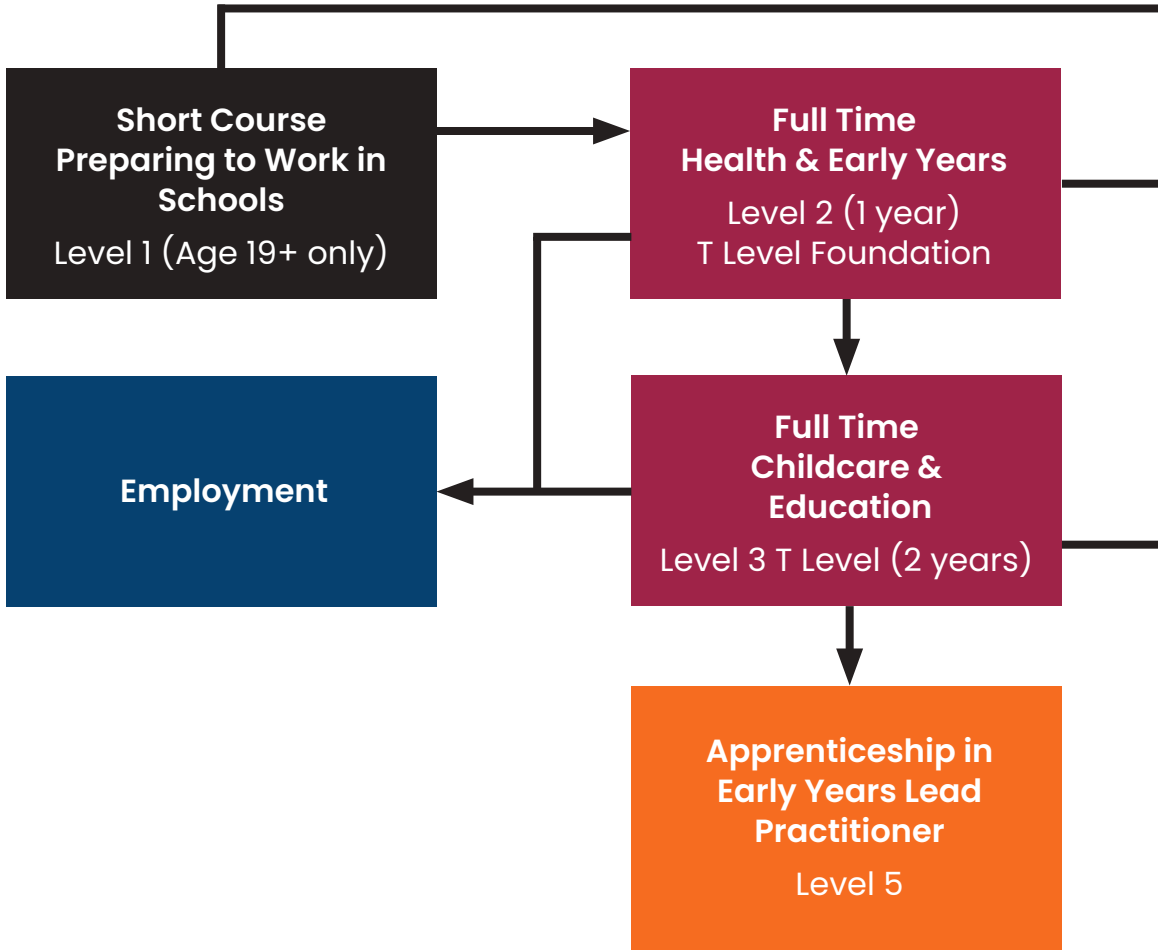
Short Course Preparing to Work in Schools
Level 1 (Age 19+ only)

Full Time Health & Early Years
Level 2 (1 year)
T Level Foundation

Employment

Full Time Childcare & Education
Level 3 T Level (2 years)

Apprenticeship in Early Years Lead Practitioner
Level 5